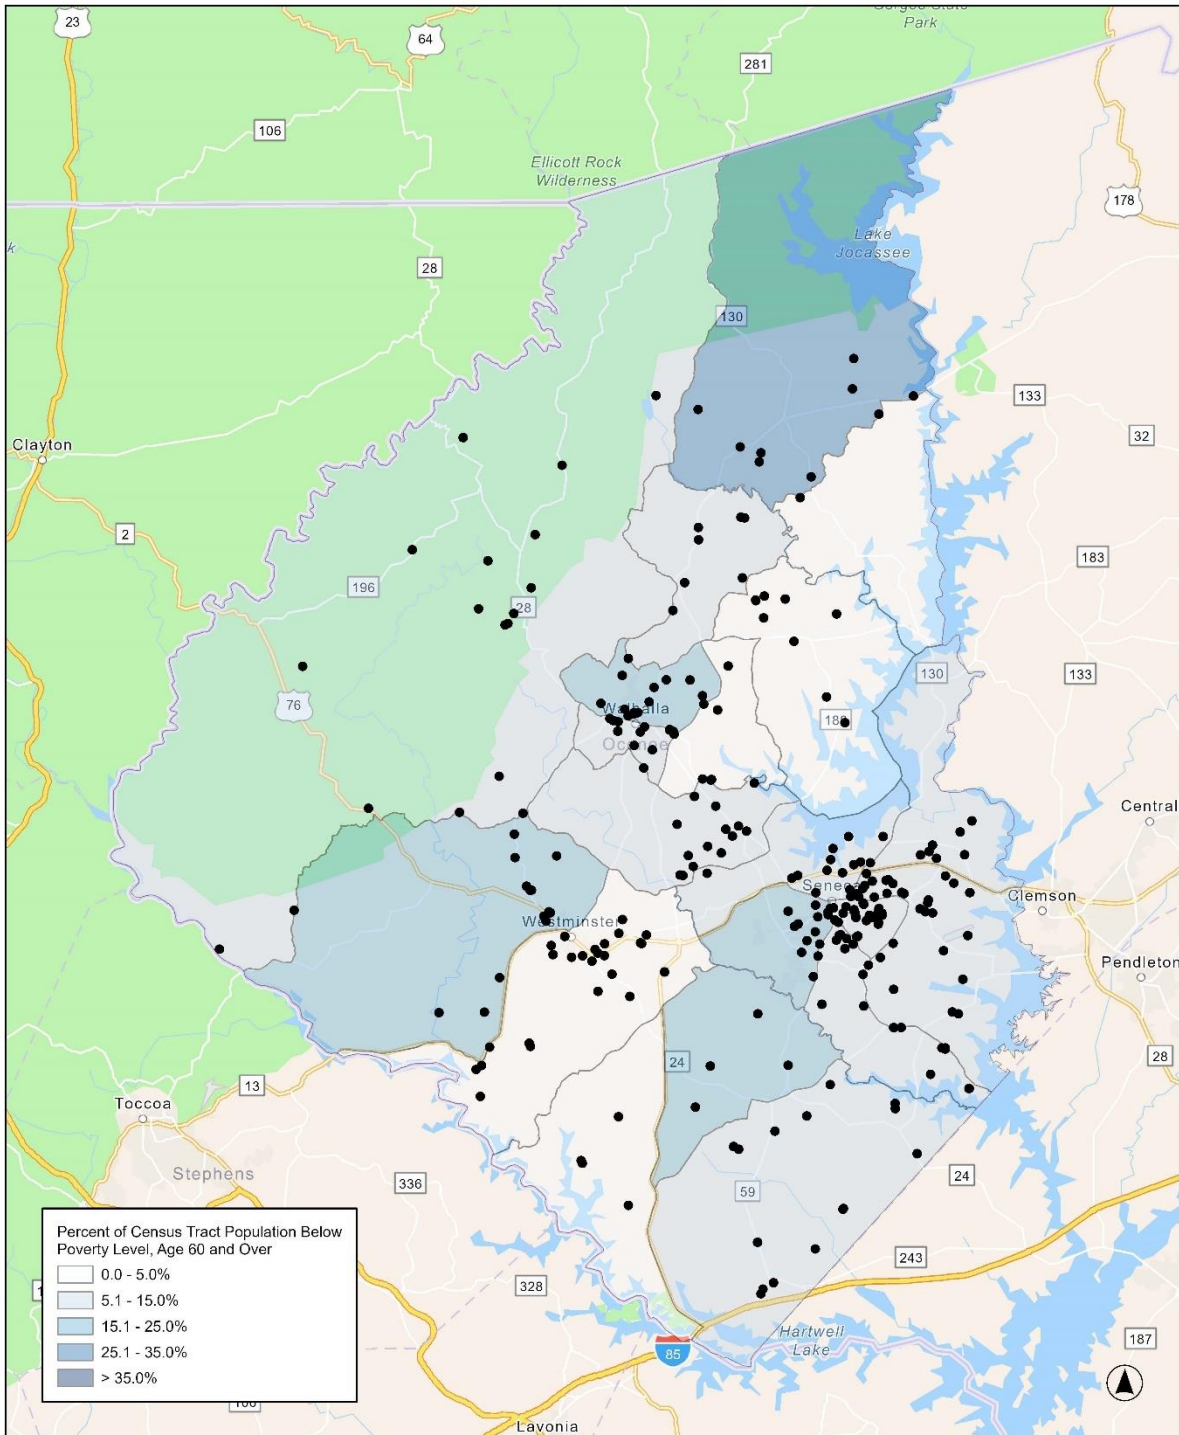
23
64
Park
281
106
Ellicott Rock Wilderness
178
Lake Jocassee
28
130
133
32
Clayton
2
183
196
28
76
133
130
Walhalla
Oconee
188
Central
Seneca
Clemson
Westminster
Pendleton
28
24
13
Toccoa
Stephens
336
24
59
243
328
Percent of Census Tract Population Below Poverty Level, Age 60 and Over
0.0 - 5.0%
5.1 - 15.0%
15.1 - 25.0%
25.1 - 35.0%
> 35.0%
85
Hartwell Lake
187
Lavonia